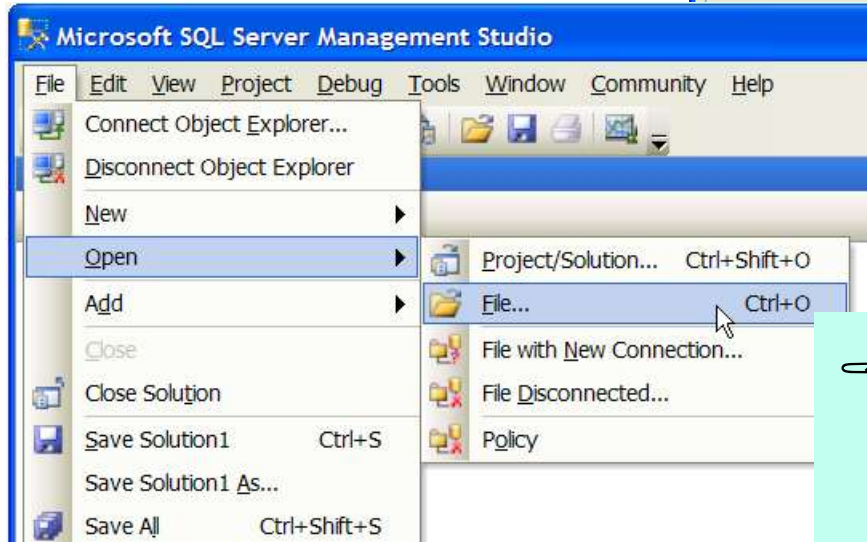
Microsoft SQL Server Management Studio

File Edit View Project Debug Tools Window Community Help

Connect Object Explorer...
Disconnect Object Explorer
New
Open
Add
Close
Close Solution
Save Solution1 Ctrl+S
Save Solution1 As...
Save All Ctrl+Shift+S

Project/Solution... Ctrl+Shift+O
File... Ctrl+O
File with New Connection...
File Disconnected...
Policy